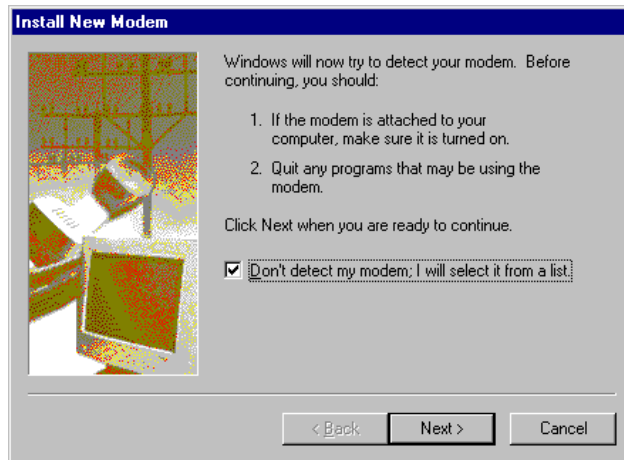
Install New Modem

Windows will now try to detect your modem. Before continuing, you should:

1. If the modem is attached to your computer, make sure it is turned on.

2. Quit any programs that may be using the modem.

Click Next when you are ready to continue.

☑ Don't detect my modem; I will select it from a list.

< Back | Next > | Cancel